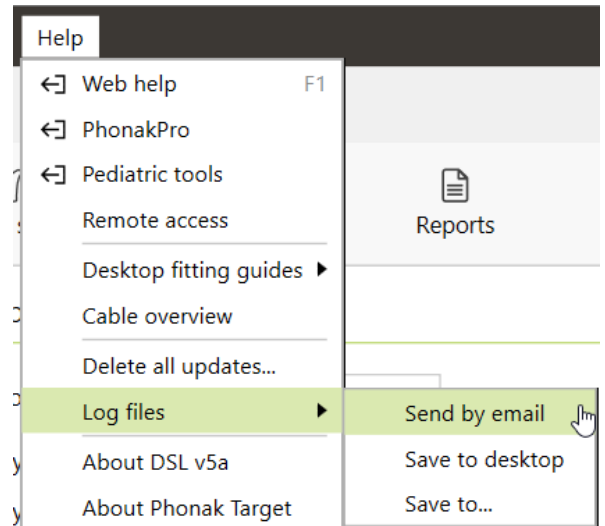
Help

Web help F1
PhonakPro
Pediatric tools
Remote access
Desktop fitting guides
Cable overview
Delete all updates...
Log files
About DSL v5a
About Phonak Target

Reports

Send by email
Save to desktop
Save to...